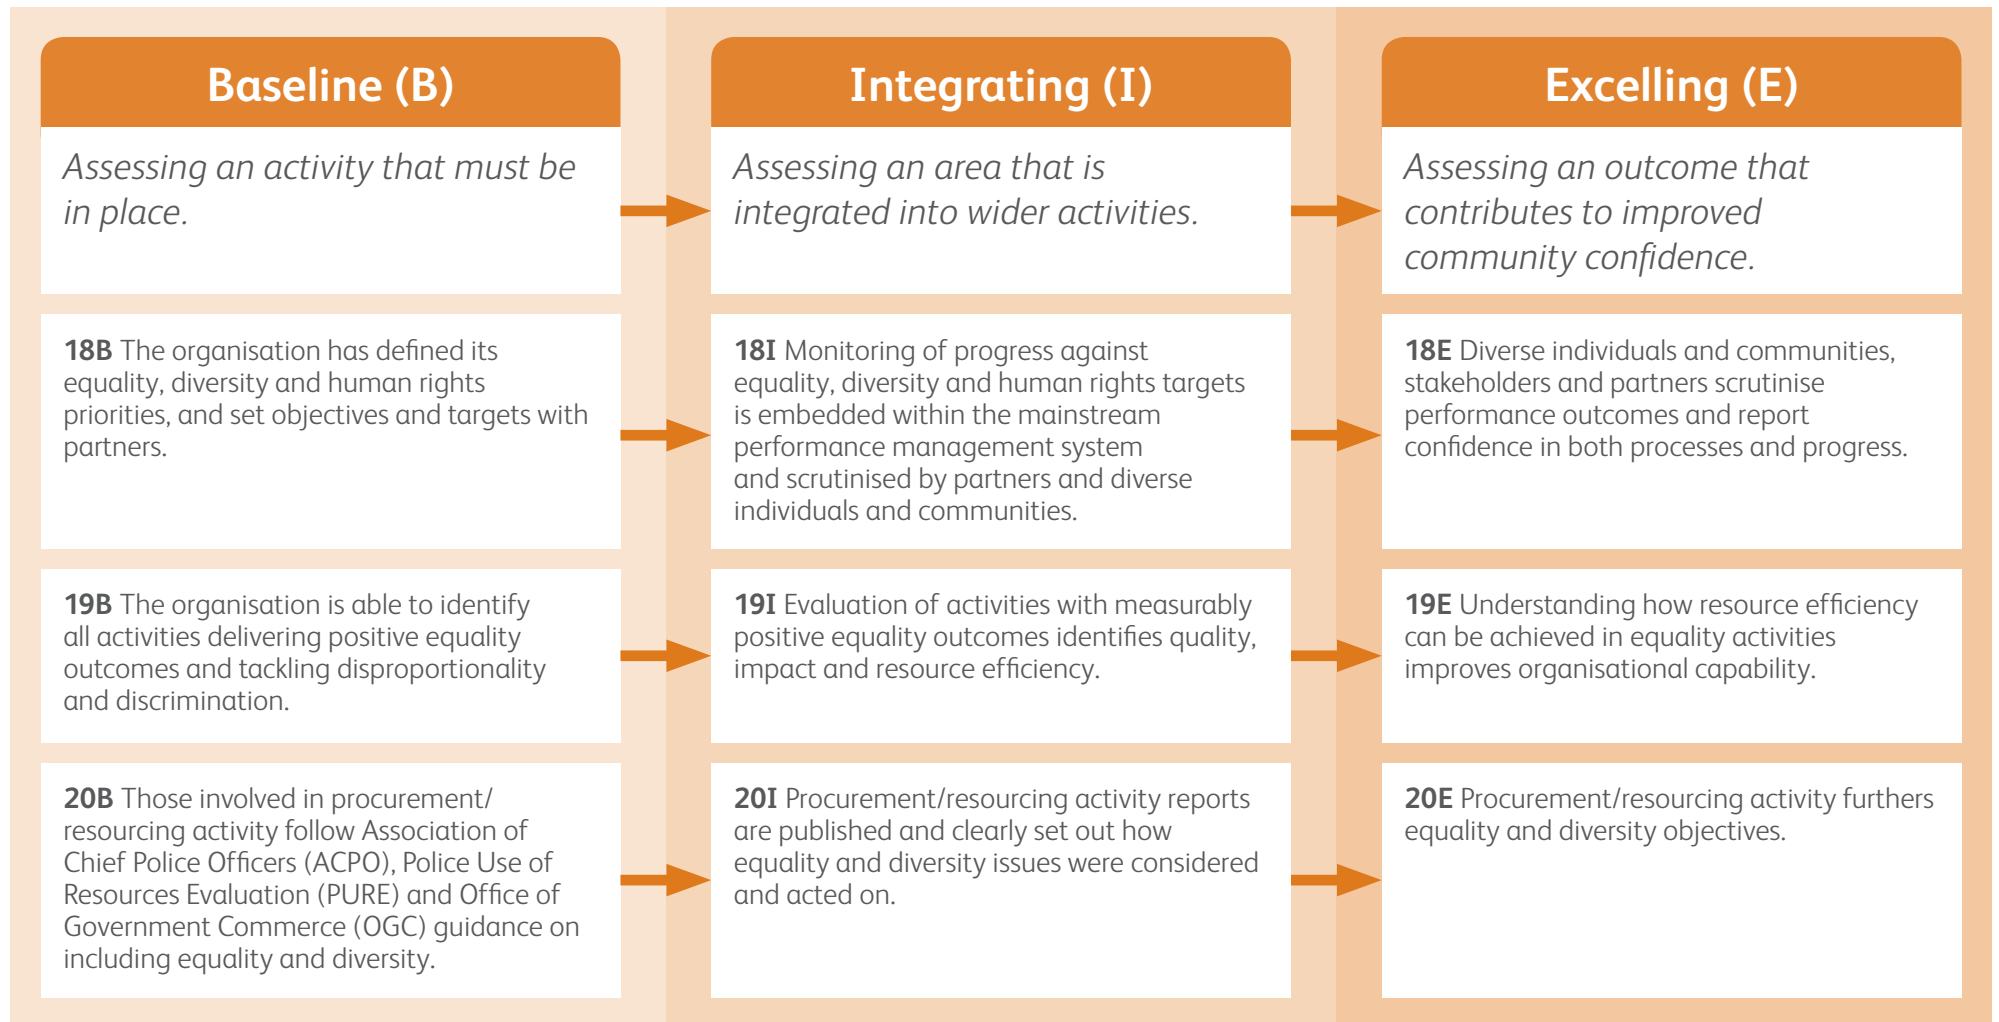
| Baseline (B) | Integrating (I) | Excelling (E) |
|---|---|---|
| *Assessing an activity that must be in place.* | *Assessing an area that is integrated into wider activities.* | *Assessing an outcome that contributes to improved community confidence.* |
| **18B** The organisation has defined its equality, diversity and human rights priorities, and set objectives and targets with partners. | **18I** Monitoring of progress against equality, diversity and human rights targets is embedded within the mainstream performance management system and scrutinised by partners and diverse individuals and communities. | **18E** Diverse individuals and communities, stakeholders and partners scrutinise performance outcomes and report confidence in both processes and progress. |
| **19B** The organisation is able to identify all activities delivering positive equality outcomes and tackling disproportionality and discrimination. | **19I** Evaluation of activities with measurably positive equality outcomes identifies quality, impact and resource efficiency. | **19E** Understanding how resource efficiency can be achieved in equality activities improves organisational capability. |
| **20B** Those involved in procurement/resourcing activity follow Association of Chief Police Officers (ACPO), Police Use of Resources Evaluation (PURE) and Office of Government Commerce (OGC) guidance on including equality and diversity. | **20I** Procurement/resourcing activity reports are published and clearly set out how equality and diversity issues were considered and acted on. | **20E** Procurement/resourcing activity furthers equality and diversity objectives. |